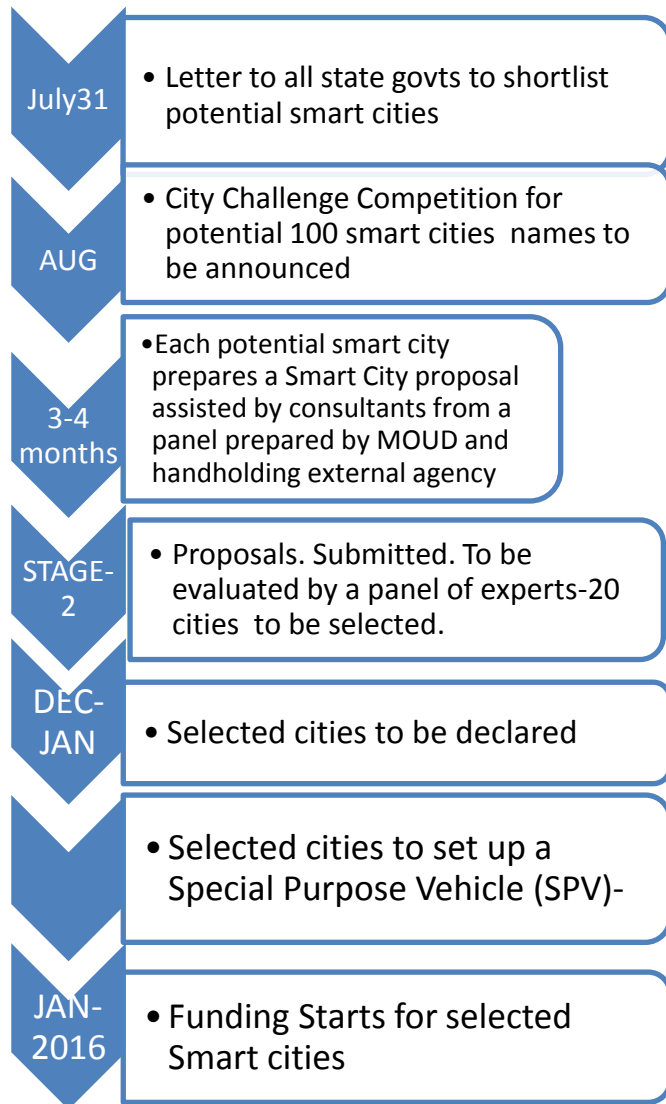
July31

• Letter to all state govts to shortlist potential smart cities

AUG

• City Challenge Competition for potential 100 smart cities names to be announced

3-4 months

• Each potential smart city prepares a Smart City proposal assisted by consultants from a panel prepared by MOUD and handholding external agency

STAGE-2

• Proposals. Submitted. To be evaluated by a panel of experts-20 cities to be selected.

DEC-JAN

• Selected cities to be declared

• Selected cities to set up a Special Purpose Vehicle (SPV)-

JAN-2016

• Funding Starts for selected Smart cities